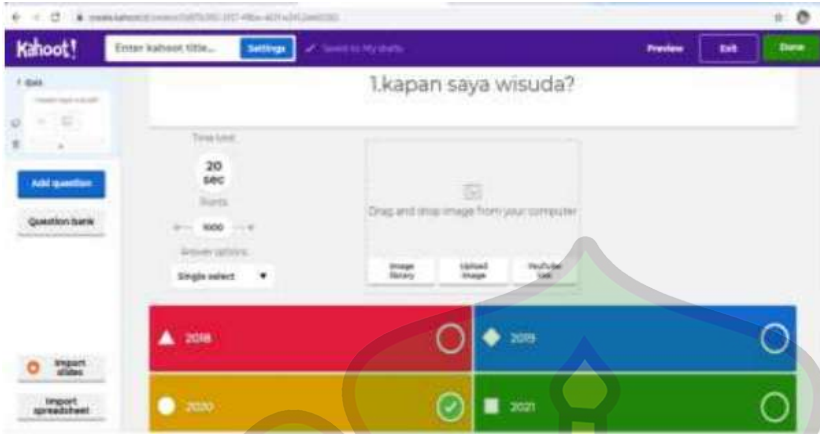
Kahoot!

Enter kahoot title...

Settings

✓ Saved to: My drafts

Preview

Exit

Done

1 Quiz

Add question

Question bank

Import slides

Import spreadsheet

1.kapan saya wisuda?

Time limit

20 sec

Points

1000

Answer options

Single select

Drag and drop image from your computer

Image library

Upload image

YouTube link

2018

2019

2020

2021